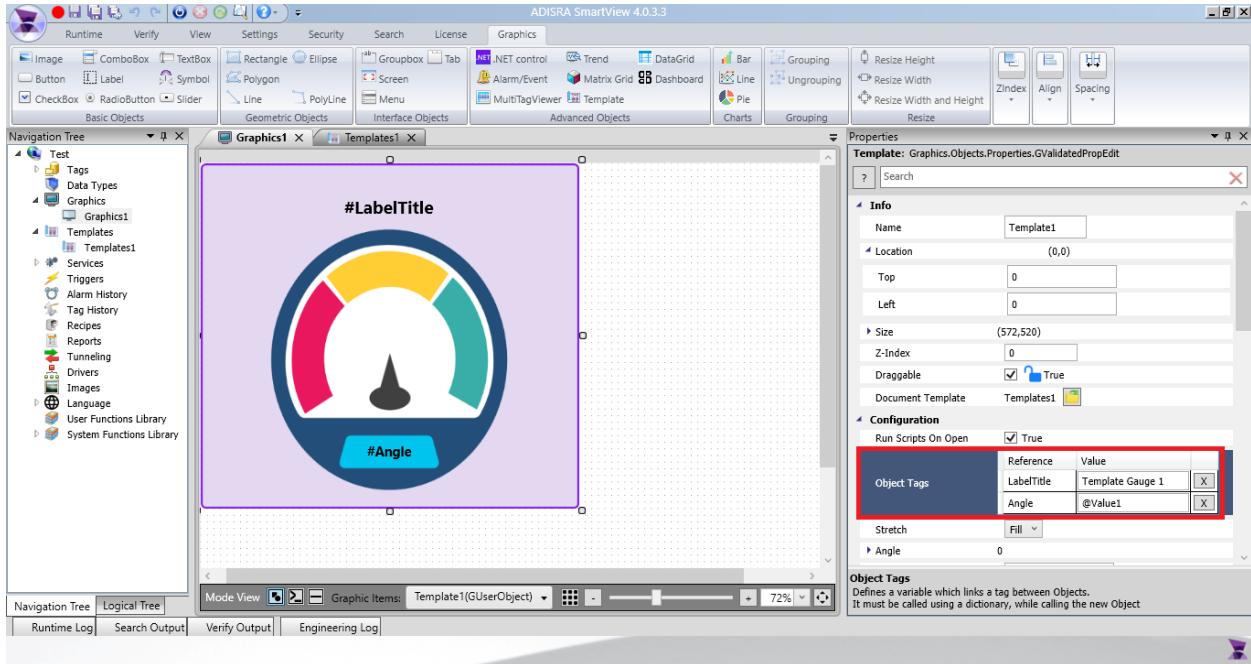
ADISRA SmartView 4.0.3.3

Runtime Verify View Settings Security Search License Graphics

Image ComboBox TextBox
Button Label Symbol
CheckBox RadioButton Slider
Basic Objects

Rectangle Ellipse
Polygon
Line PolyLine
Geometric Objects

Groupbox Tab
Screen
Menu
Interface Objects

.NET control Trend DataGrid
Alarm/Event Matrix Grid Dashboard
MultiTagViewer Template
Advanced Objects

Bar
Line
Pie
Charts

Grouping
Ungrouping
Grouping

Resize Height
Resize Width
Resize Width and Height
Resize

ZIndex Align Spacing

Navigation Tree
Test
Tags
Data Types
Graphics
Graphics1
Templates
Templates1
Services
Triggers
Alarm History
Tag History
Recipes
Reports
Tunneling
Drivers
Images
Language
User Functions Library
System Functions Library

Navigation Tree Logical Tree

Graphics1 Templates1

#LabelTitle

#Angle

Mode View Graphic Items: Template1(GUserObject) 72%

Properties
Template: Graphics.Objects.Properties.GValidatedPropEdit
Search
Info
| Name | Template1 |
|---|---|
| Location | (0,0) |
| Top | 0 |
| Left | 0 |
| Size | (572,520) |
| Z-Index | 0 |
| Draggable | True |
| Document Template | Templates1 |

Configuration
Run Scripts On Open True

| Object Tags | Reference | Value | |
|---|---|---|---|
| | LabelTitle | Template Gauge 1 | X |
| | Angle | @Value1 | X |

Stretch Fill
Angle 0

Object Tags
Defines a variable which links a tag between Objects.
It must be called using a dictionary, while calling the new Object

Runtime Log Search Output Verify Output Engineering Log